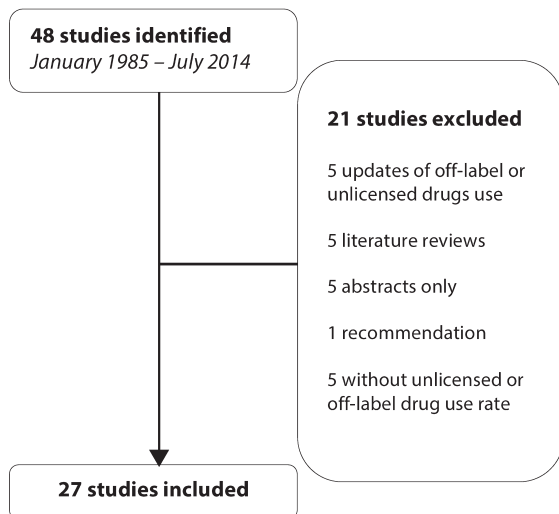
48 studies identified
January 1985 – July 2014

21 studies excluded

5 updates of off-label or unlicensed drugs use

5 literature reviews

5 abstracts only

1 recommendation

5 without unlicensed or off-label drug use rate

27 studies included